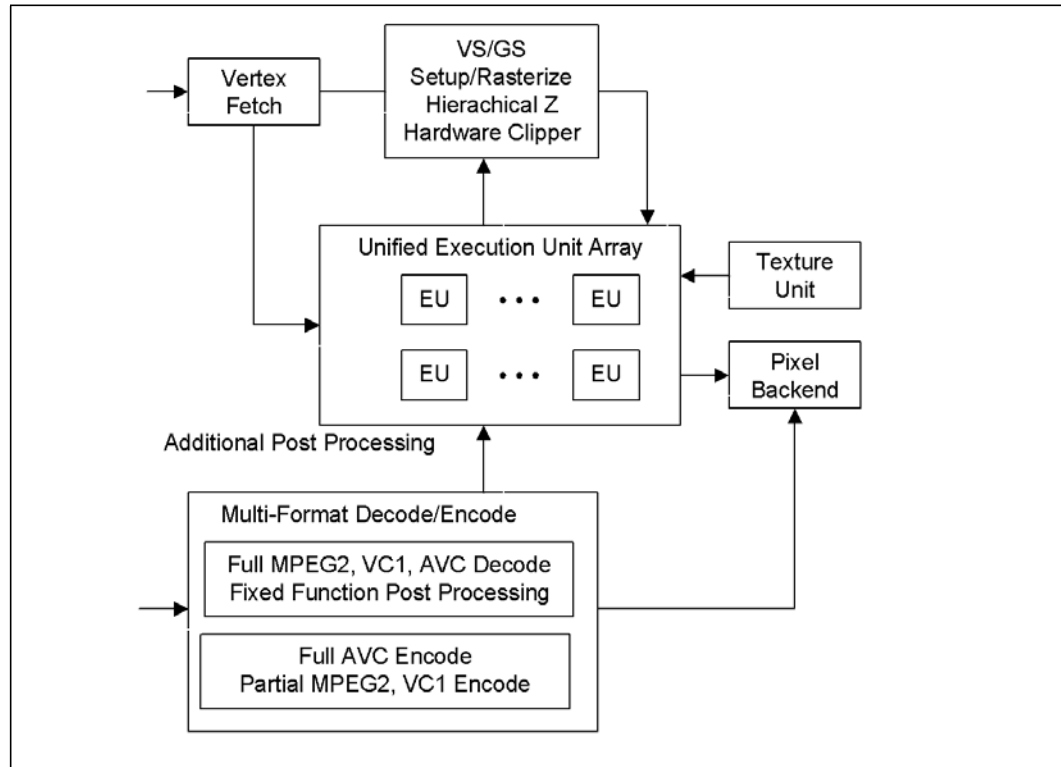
Vertex Fetch

VS/GS
Setup/Rasterize
Hierachical Z
Hardware Clipper

Unified Execution Unit Array

EU • • • EU

EU • • • EU

Texture Unit

Pixel Backend

Additional Post Processing

Multi-Format Decode/Encode

Full MPEG2, VC1, AVC Decode
Fixed Function Post Processing

Full AVC Encode
Partial MPEG2, VC1 Encode